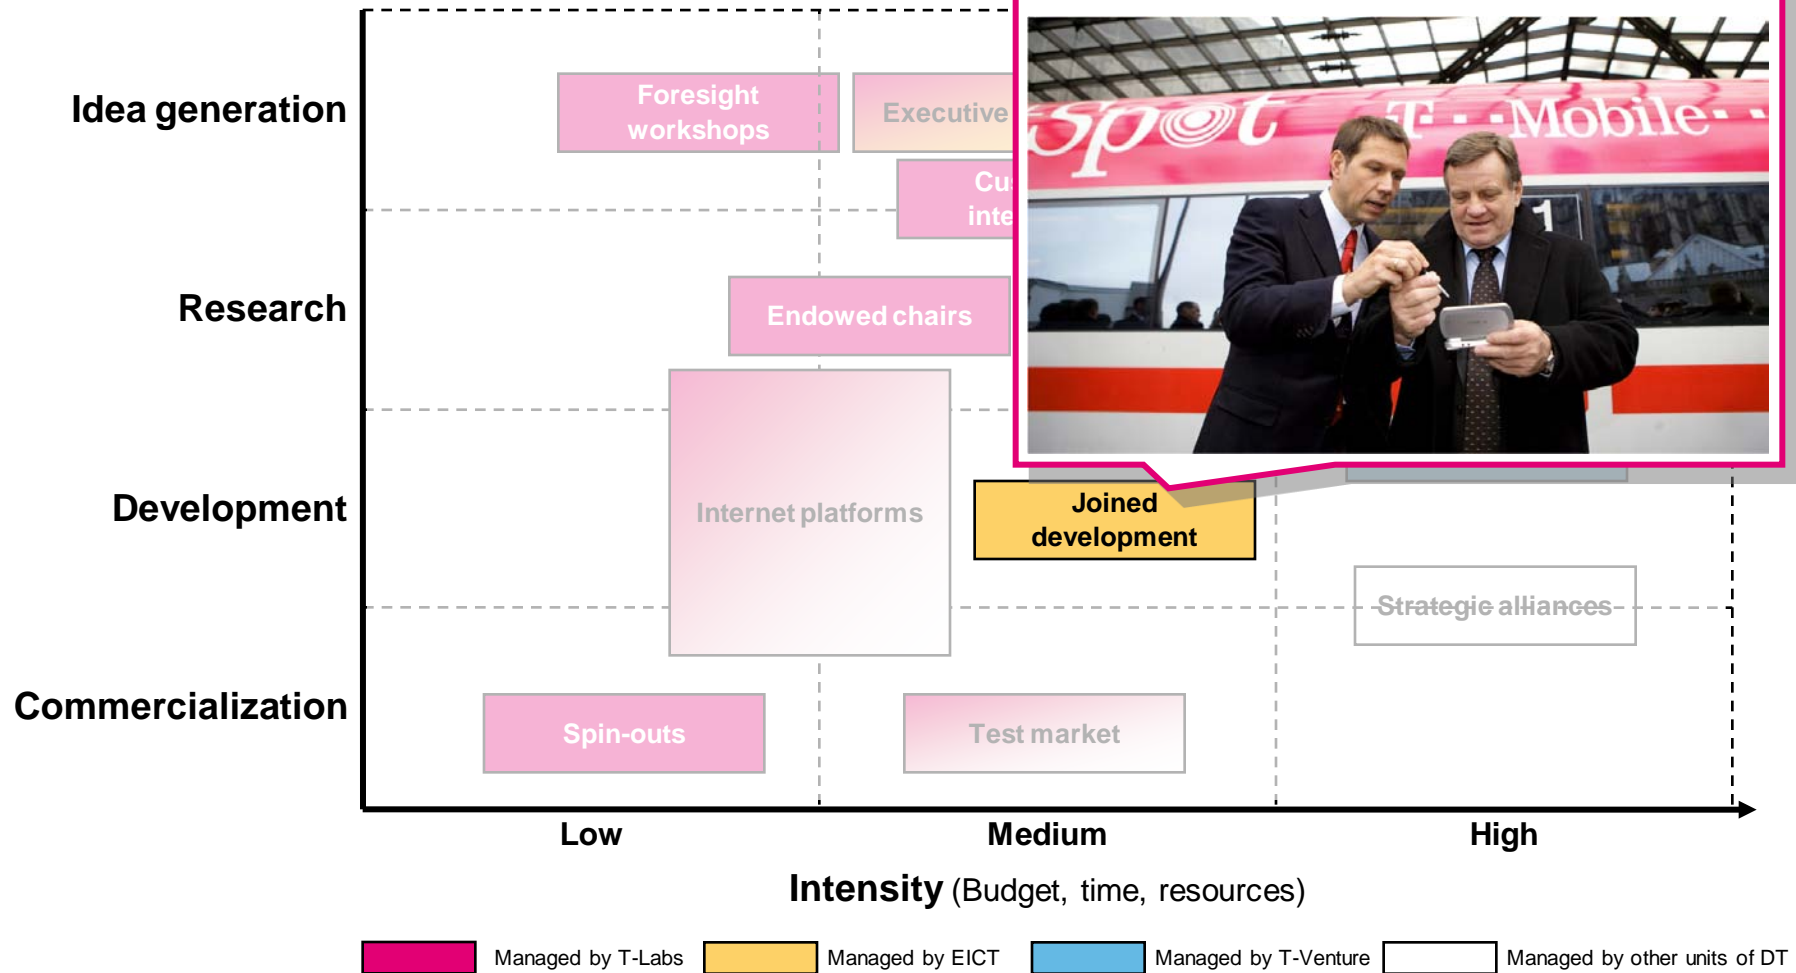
Idea generation

Research

Development

Commercialization

Foresight workshops

Executive

Cu inte

Endowed chairs

Internet platforms

Joined development

Strategic alliances

Spin-outs

Test market

spot T · · Mobile · ·

1

Low

Medium

High

Intensity (Budget, time, resources)

Managed by T-Labs

Managed by EICT

Managed by T-Venture

Managed by other units of DT